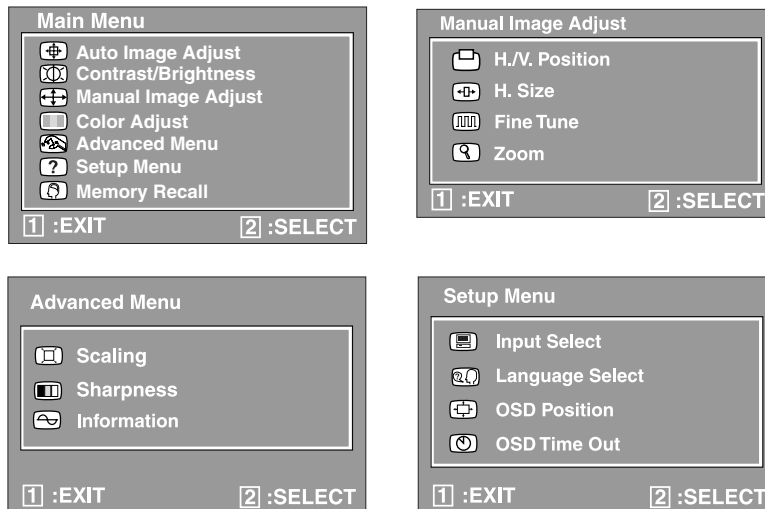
Main Menu

Auto Image Adjust
Contrast/Brightness
Manual Image Adjust
Color Adjust
Advanced Menu
Setup Menu
Memory Recall

1 :EXIT 2 :SELECT

Manual Image Adjust

H./V. Position
H. Size
Fine Tune
Zoom

1 :EXIT 2 :SELECT

Advanced Menu

Scaling
Sharpness
Information

1 :EXIT 2 :SELECT

Setup Menu

Input Select
Language Select
OSD Position
OSD Time Out

1 :EXIT 2 :SELECT